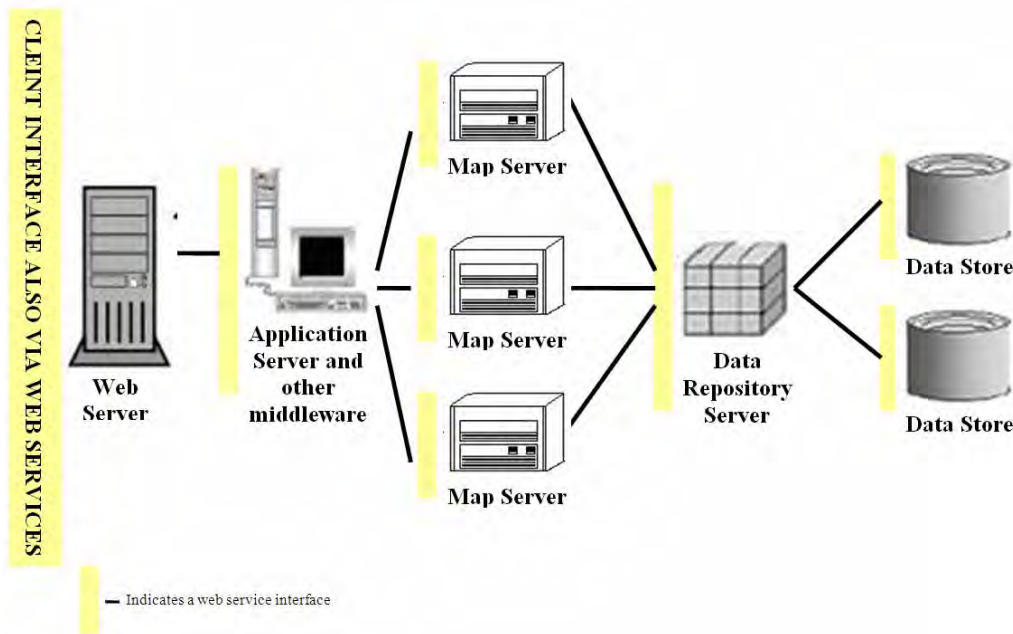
CLEINT INTERFACE ALSO VIA WEB SERVICES

Web Server

Application Server and other middleware

Map Server

Map Server

Map Server

Data Repository Server

Data Store

Data Store

— Indicates a web service interface